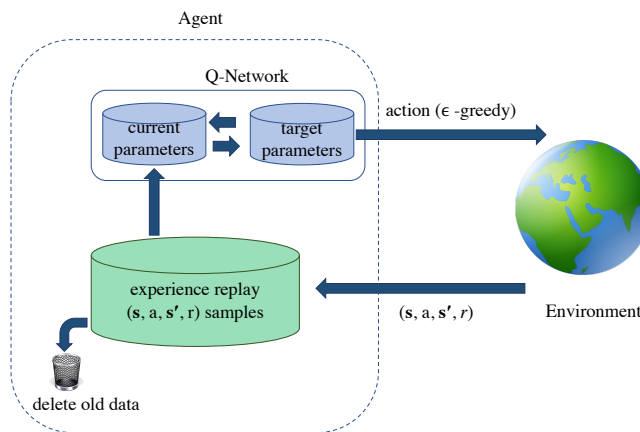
Agent

Q-Network

current parameters

target parameters

action ($\epsilon$ -greedy)

experience replay ($\mathbf{s}$, a, $\mathbf{s'}$, r) samples

($\mathbf{s}$, a, $\mathbf{s'}$, $r$)

Environment

delete old data